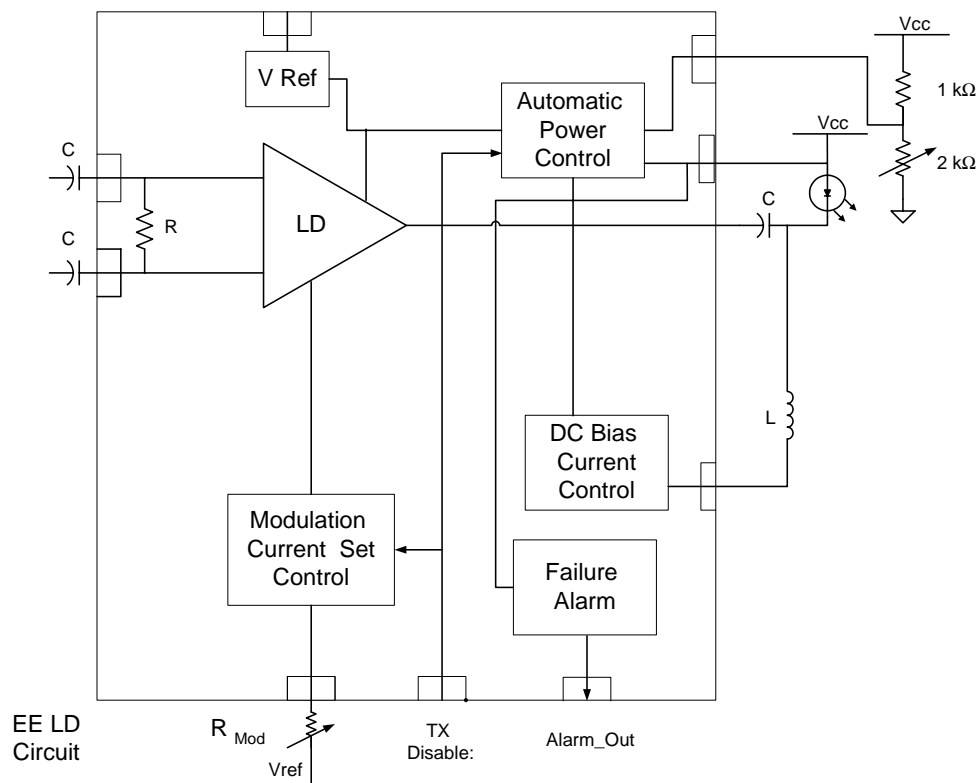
V Ref

Automatic Power Control

Vcc

1 kΩ

Vcc

2 kΩ

C

C

R

LD

C

L

DC Bias Current Control

Modulation Current Set Control

Failure Alarm

EE LD Circuit

R $_{Mod}$

Vref

TX Disable:

Alarm_Out